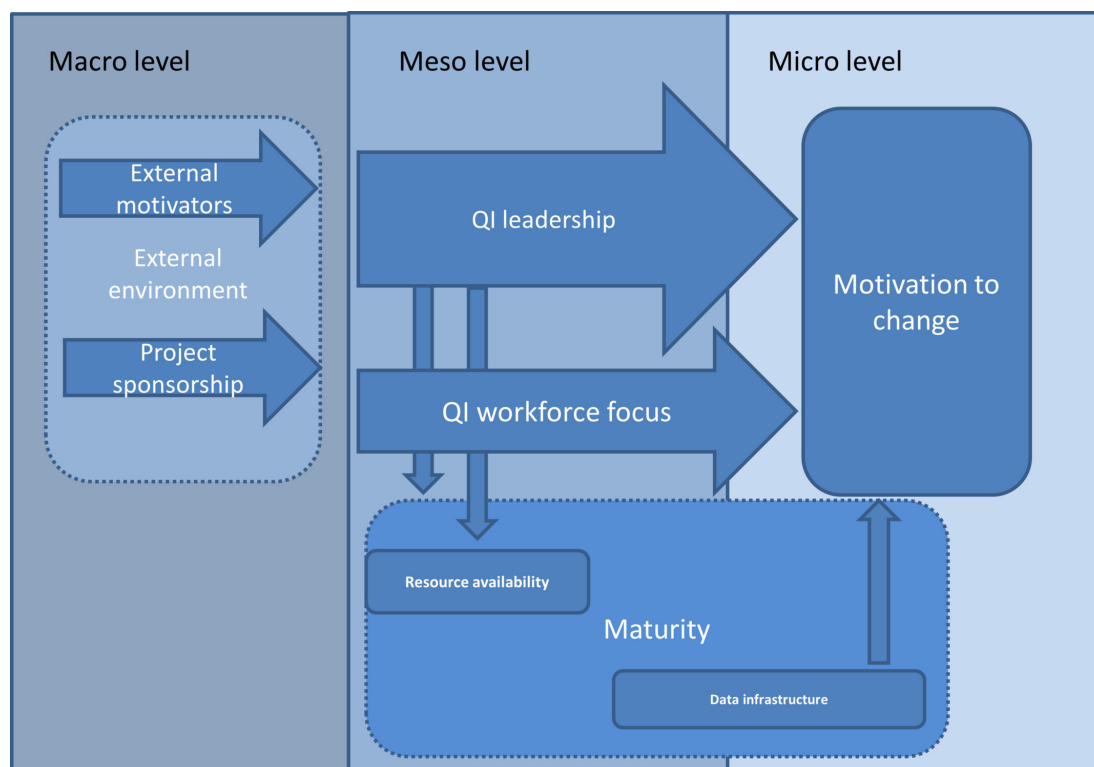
Macro level

Meso level

Micro level

External motivators

External environment

Project sponsorship

QI leadership

QI workforce focus

Motivation to change

Resource availability

Maturity

Data infrastructure